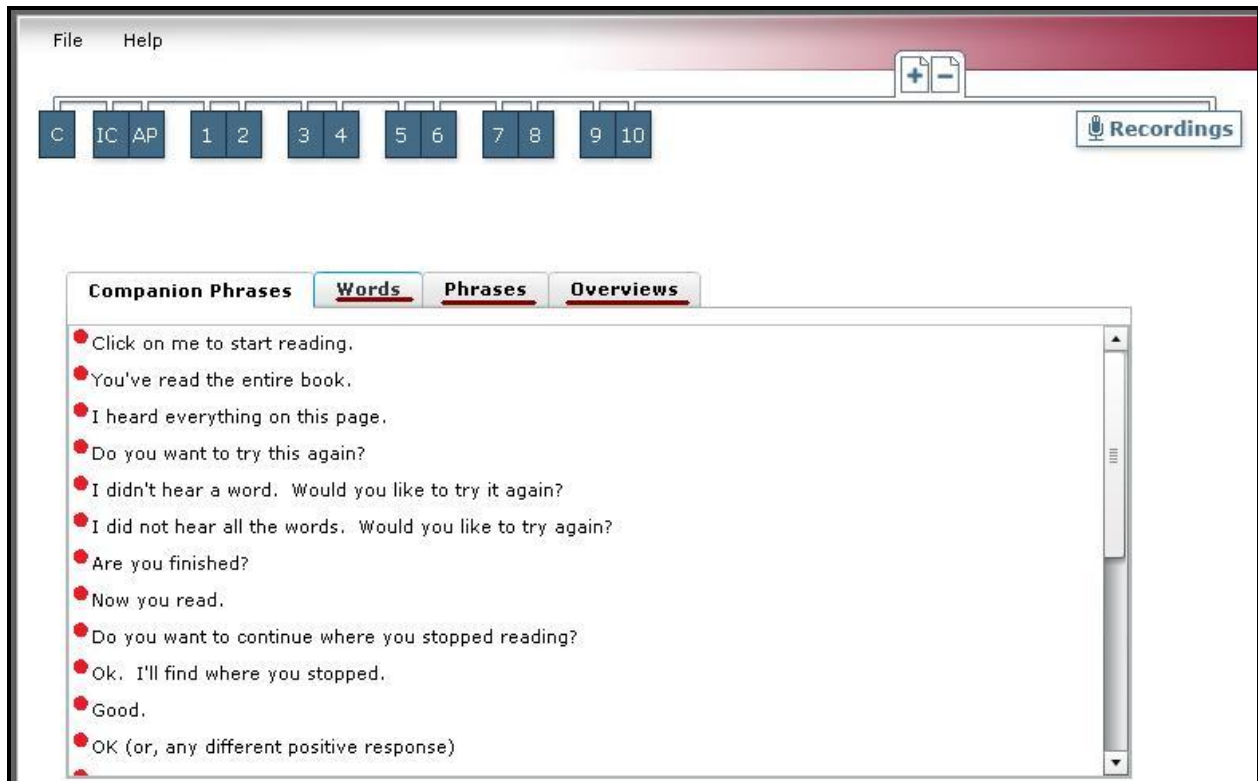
File Help

+ −

C IC AP 1 2 3 4 5 6 7 8 9 10

Recordings

Companion Phrases | Words | Phrases | Overviews

Click on me to start reading.

You've read the entire book.

I heard everything on this page.

Do you want to try this again?

I didn't hear a word. Would you like to try it again?

I did not hear all the words. Would you like to try again?

Are you finished?

Now you read.

Do you want to continue where you stopped reading?

Ok. I'll find where you stopped.

Good.

OK (or, any different positive response)